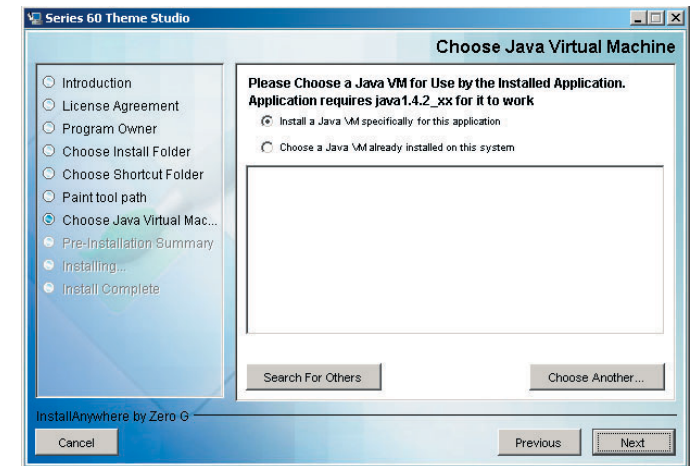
Series 60 Theme Studio

Choose Java Virtual Machine

Introduction
License Agreement
Program Owner
Choose Install Folder
Choose Shortcut Folder
Paint tool path
Choose Java Virtual Mac...
Pre-Installation Summary
Installing...
Install Complete

Please Choose a Java VM for Use by the Installed Application. Application requires java1.4.2_xx for it to work

Install a Java VM specifically for this application

Choose a Java VM already installed on this system

Search For Others

Choose Another...

InstallAnywhere by Zero G

Cancel

Previous

Next